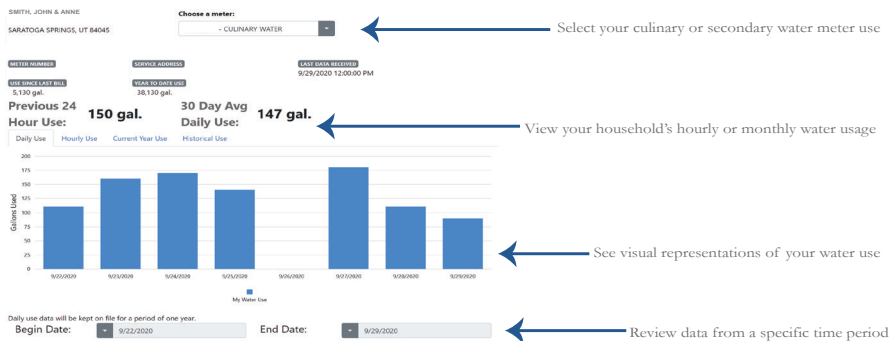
SMITH, JOHN & ANNE

SARATOGA SPRINGS, UT 84045

Choose a meter:

- CULINARY WATER

Select your culinary or secondary water meter use

METER NUMBER

SERVICE ADDRESS

LAST DATA RECEIVED
9/29/2020 12:00:00 PM

USE SINCE LAST BILL
5,130 gal.

YEAR TO DATE USE
38,130 gal.

Previous 24 Hour Use: 150 gal.

30 Day Avg Daily Use: 147 gal.

View your household's hourly or monthly water usage

Daily Use | Hourly Use | Current Year Use | Historical Use

Gallons Used

200
175
150
125
100
75
50
25
0

9/22/2020 9/23/2020 9/24/2020 9/25/2020 9/26/2020 9/27/2020 9/28/2020 9/29/2020

My Water Use

See visual representations of your water use

Daily use data will be kept on file for a period of one year.

Begin Date: 9/22/2020

End Date: 9/29/2020

Review data from a specific time period